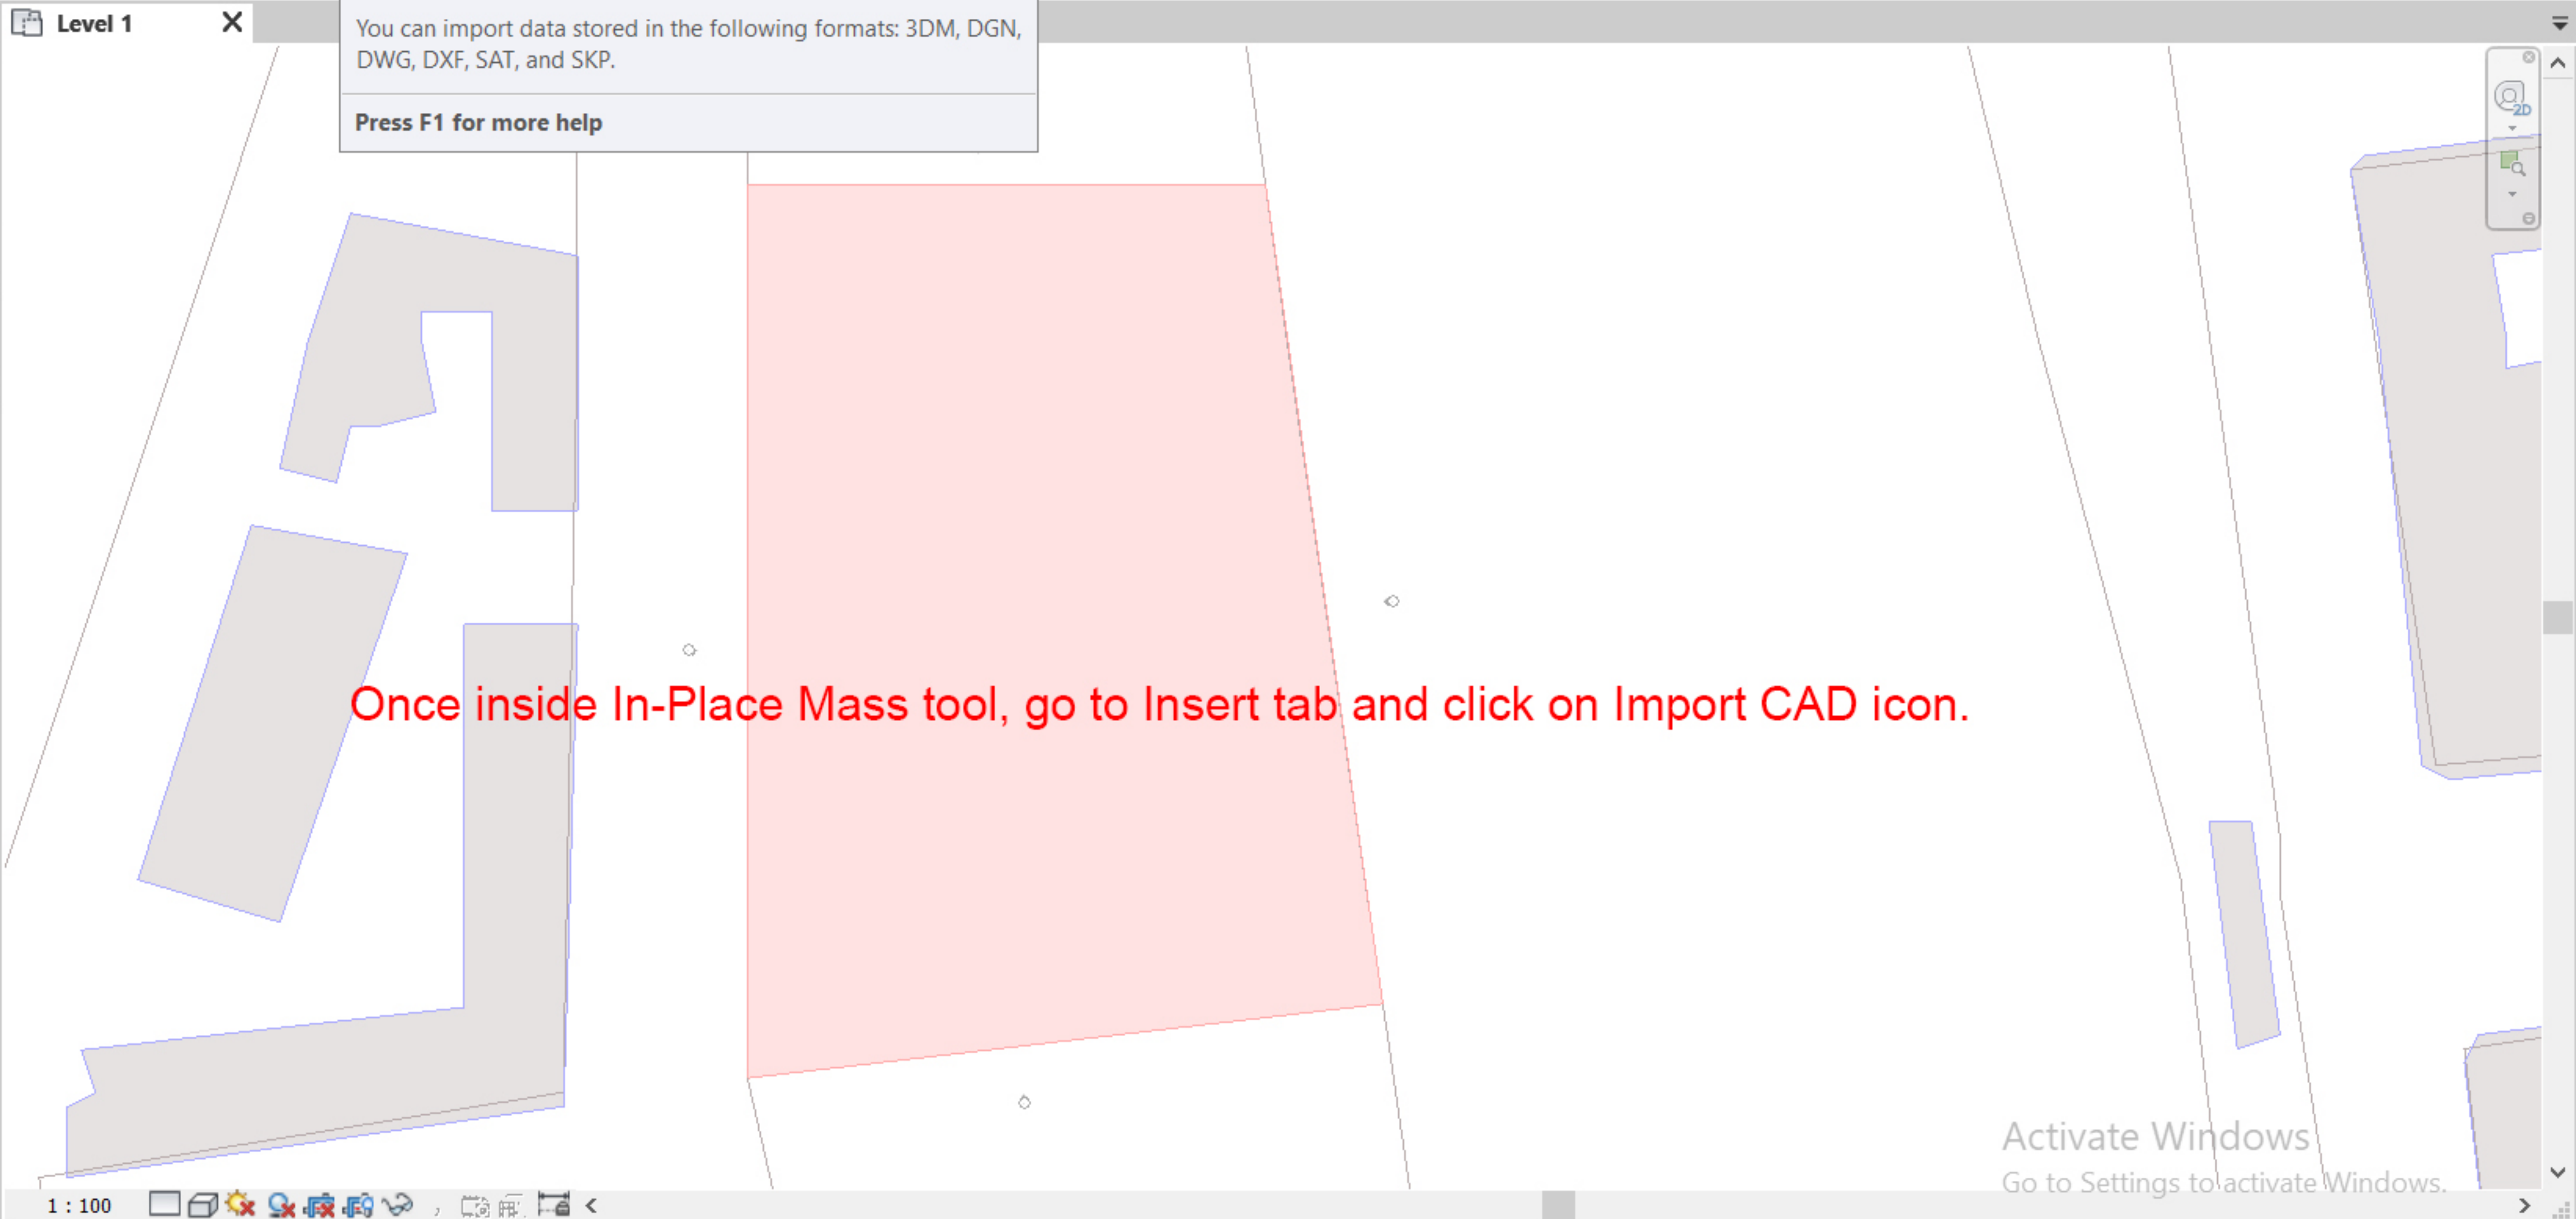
Level 1

You can import data stored in the following formats: 3DM, DGN, DWG, DXF, SAT, and SKP.

Press F1 for more help

2D

Once inside In-Place Mass tool, go to Insert tab and click on Import CAD icon.

Activate Windows
Go to Settings to activate Windows.

1 : 100